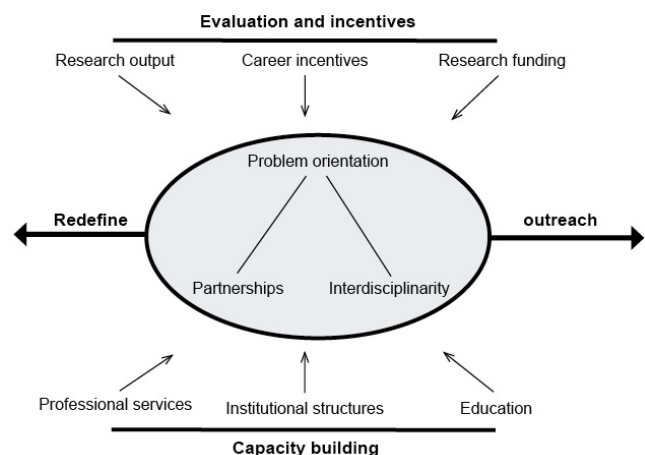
Evaluation and incentives

Research output

Career incentives

Research funding

Problem orientation

Redefine

outreach

Partnerships

Interdisciplinarity

Professional services

Institutional structures

Education

Capacity building